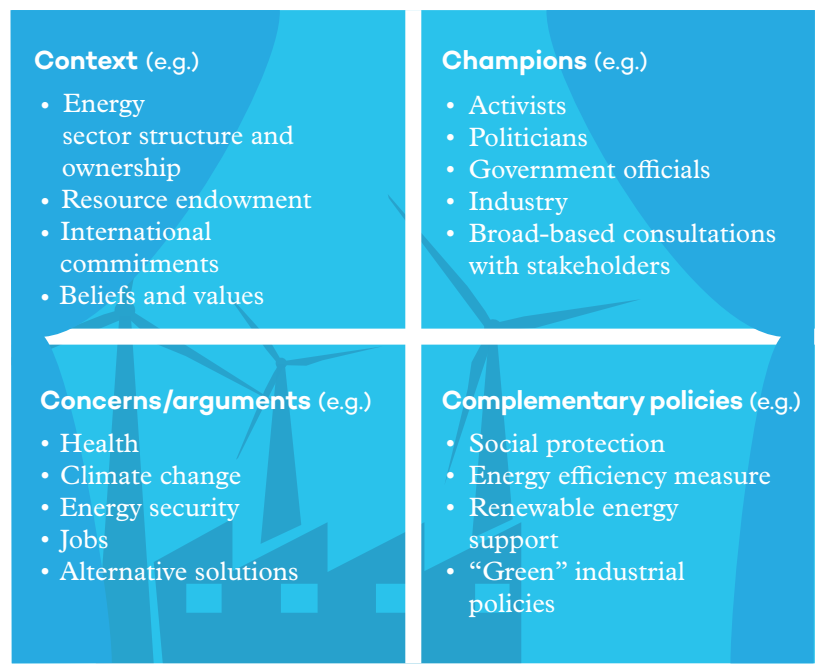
**Context** (e.g.)
- Energy sector structure and ownership
- Resource endowment
- International commitments
- Beliefs and values

**Champions** (e.g.)
- Activists
- Politicians
- Government officials
- Industry
- Broad-based consultations with stakeholders

**Concerns/arguments** (e.g.)
- Health
- Climate change
- Energy security
- Jobs
- Alternative solutions

**Complementary policies** (e.g.)
- Social protection
- Energy efficiency measure
- Renewable energy support
- "Green" industrial policies